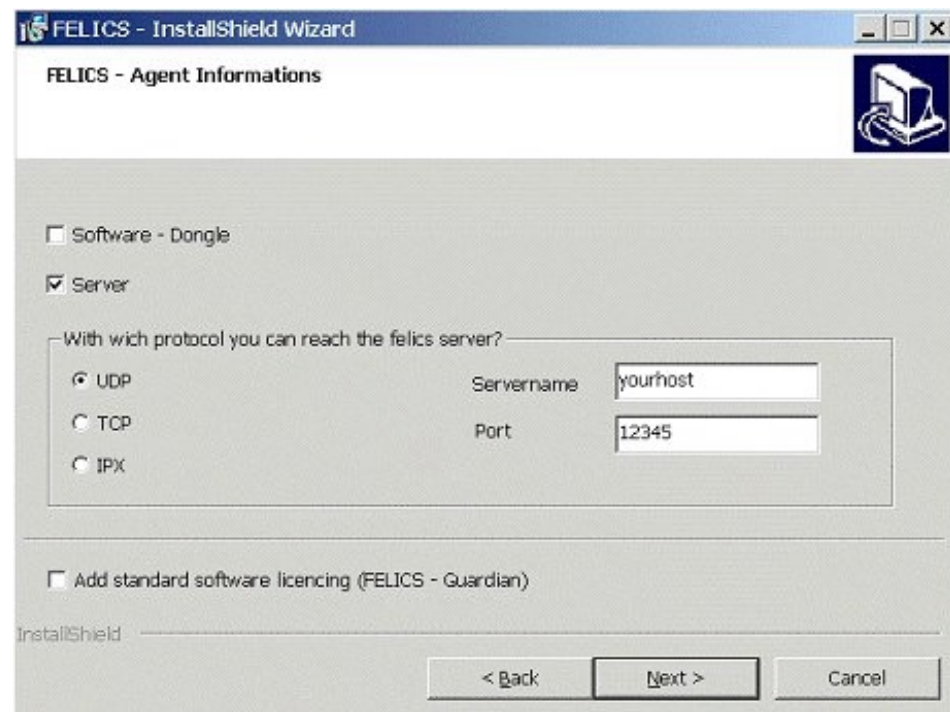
FELICS - InstallShield Wizard

FELICS - Agent Informations

Software - Dongle

Server

With wich protocol you can reach the felics server?

UDP

TCP

IPX

Servername yourhost

Port 12345

Add standard software licencing (FELICS - Guardian)

InstallShield

< Back

Next >

Cancel